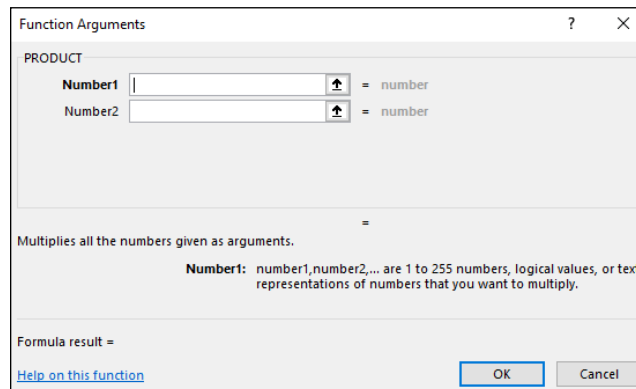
Function Arguments ? X

PRODUCT

Number1 = number

Number2 = number

=

Multiplies all the numbers given as arguments.

Number1: number1,number2,... are 1 to 255 numbers, logical values, or tex representations of numbers that you want to multiply.

Formula result =

Help on this function

OK

Cancel